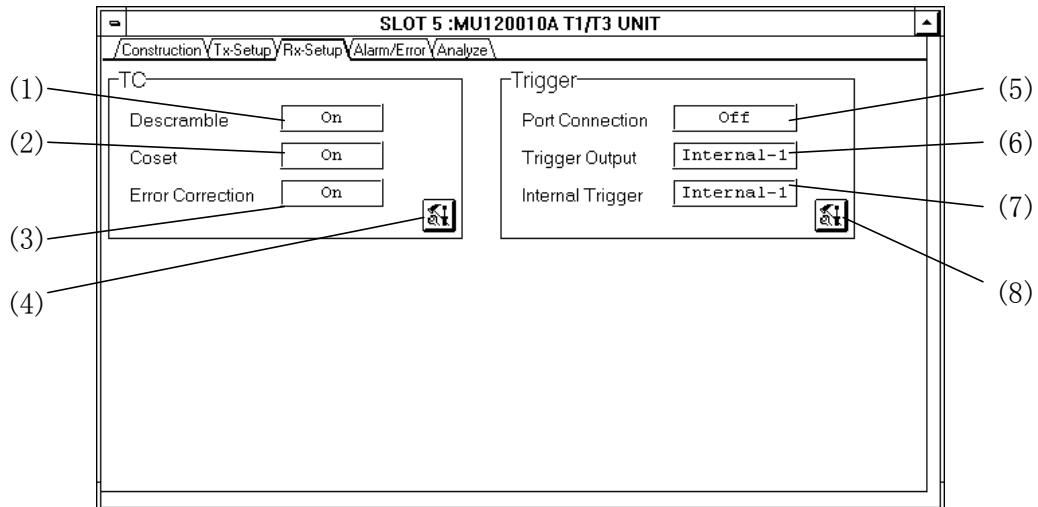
SLOT 5 :MU120010A T1/T3 UNIT

Construction Tx-Setup Rx-Setup Alarm/Error Analyze

TC

(1) Descramble On

(2) Coset On

Error Correction On

(3)

(4)

Trigger

Port Connection Off (5)

Trigger Output Internal-1 (6)

Internal Trigger Internal-1 (7)

(8)